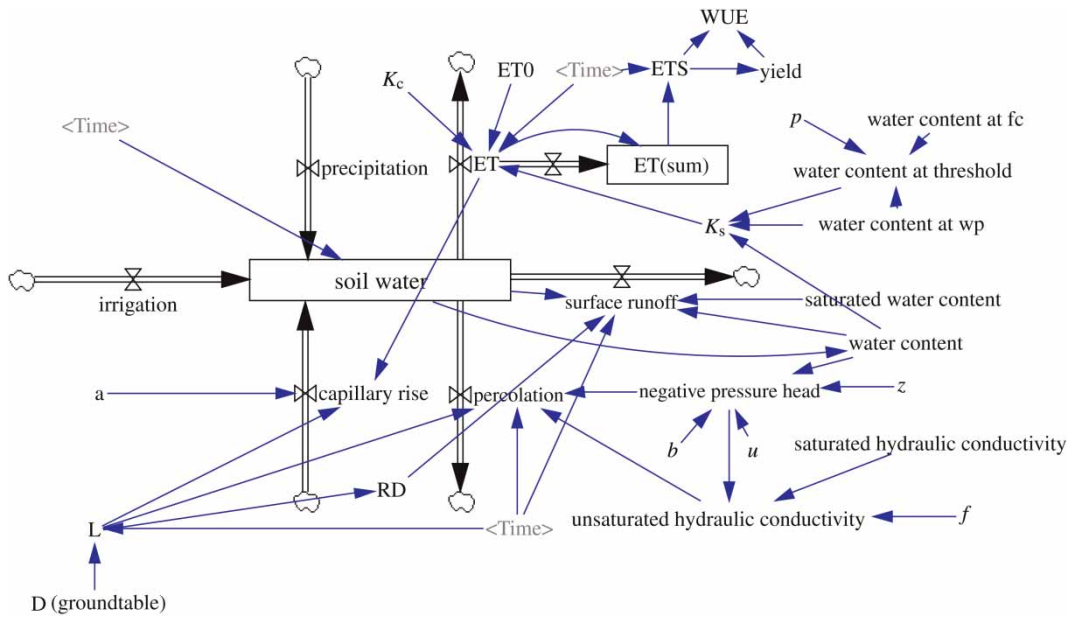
WUE

$K_c$

ET0

<Time>

ETS

yield

<Time>

p

water content at fc

precipitation

ET

ET(sum)

water content at threshold

$K_s$

water content at wp

irrigation

soil water

surface runoff

saturated water content

water content

a

capillary rise

percolation

negative pressure head

z

b

u

saturated hydraulic conductivity

RD

L

<Time>

unsaturated hydraulic conductivity

f

D (groundtable)